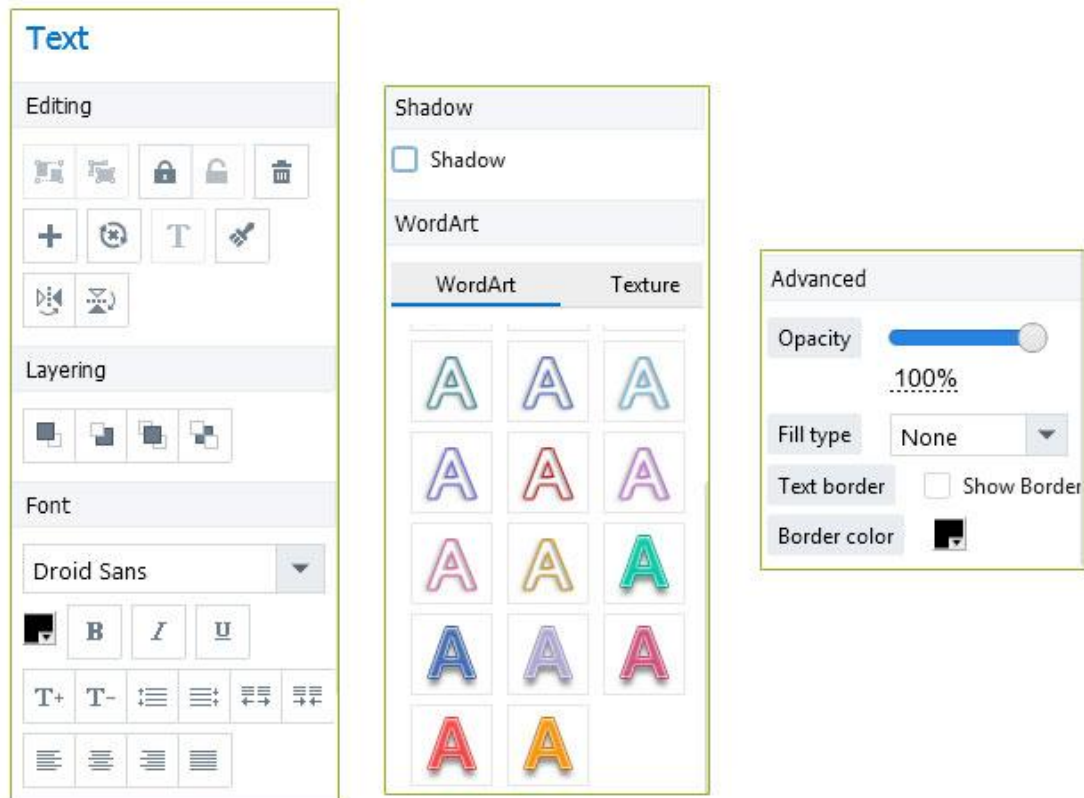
Text

Editing

T

Layering

Font

Droid Sans

B I U

T+ T-

Shadow

Shadow

WordArt

WordArt Texture

A A A
A A A
A A A
A A A
A A

Advanced

Opacity

100%

Fill type None

Text border Show Border

Border color